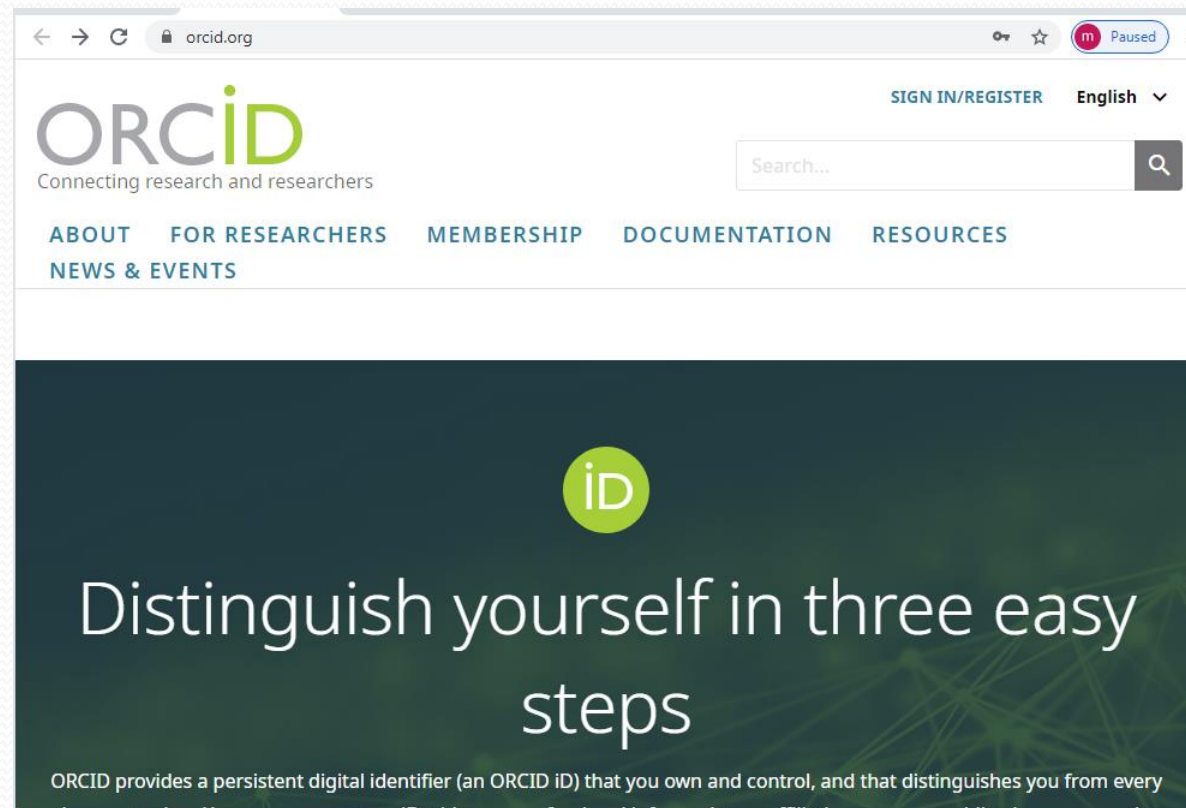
orcid.org

m Paused

ORCID
Connecting research and researchers

SIGN IN/REGISTER English

Search...

ABOUT FOR RESEARCHERS MEMBERSHIP DOCUMENTATION RESOURCES NEWS & EVENTS

iD

Distinguish yourself in three easy steps

ORCID provides a persistent digital identifier (an ORCID iD) that you own and control, and that distinguishes you from every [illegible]